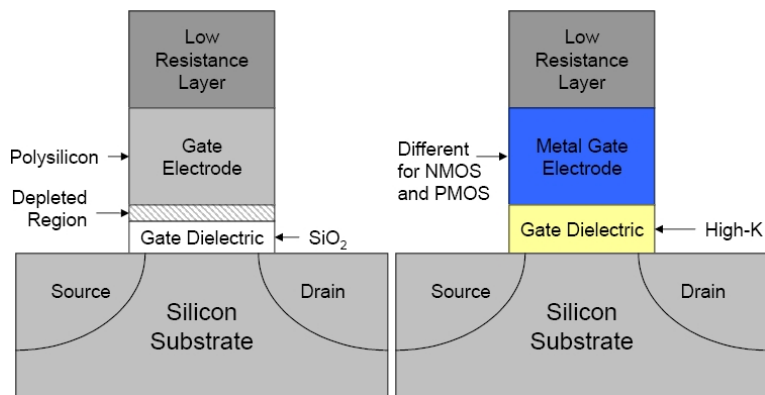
Low Resistance Layer

Polysilicon

Gate Electrode

Depleted Region

Gate Dielectric

$SiO_2$

Source

Silicon Substrate

Drain

Low Resistance Layer

Different for NMOS and PMOS

Metal Gate Electrode

Gate Dielectric

High-K

Source

Silicon Substrate

Drain